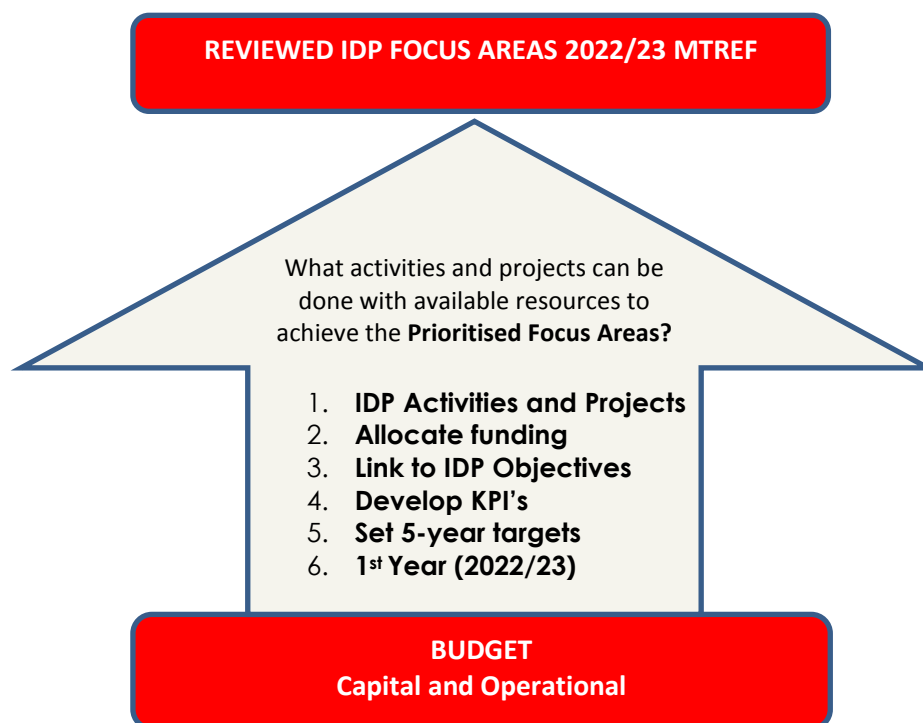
REVIEWED IDP FOCUS AREAS 2022/23 MTREF

What activities and projects can be done with available resources to achieve the **Prioritised Focus Areas?**

1. **IDP Activities and Projects**
2. **Allocate funding**
3. **Link to IDP Objectives**
4. **Develop KPI's**
5. **Set 5-year targets**
6. **1st Year (2022/23)**

BUDGET
Capital and Operational